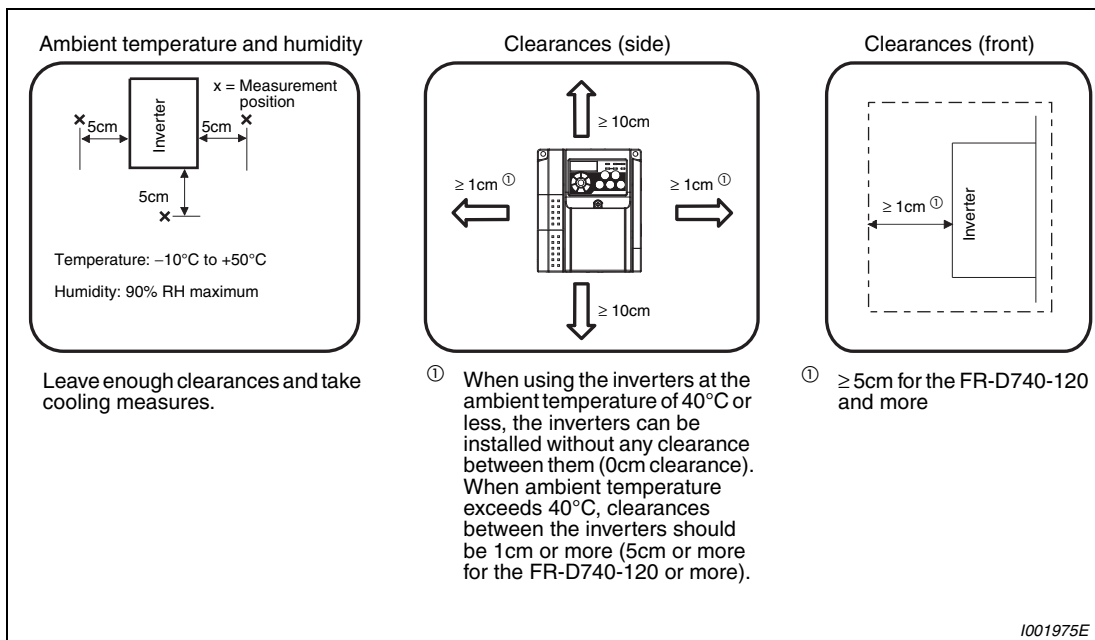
Ambient temperature and humidity

x = Measurement position

Inverter

5cm

5cm

5cm

Temperature: −10°C to +50°C

Humidity: 90% RH maximum

Leave enough clearances and take cooling measures.

Clearances (side)

≥ 10cm

≥ 1cm ①

≥ 1cm ①

≥ 10cm

① When using the inverters at the ambient temperature of 40°C or less, the inverters can be installed without any clearance between them (0cm clearance). When ambient temperature exceeds 40°C, clearances between the inverters should be 1cm or more (5cm or more for the FR-D740-120 or more).

Clearances (front)

≥ 1cm ①

Inverter

① ≥ 5cm for the FR-D740-120 and more

I001975E